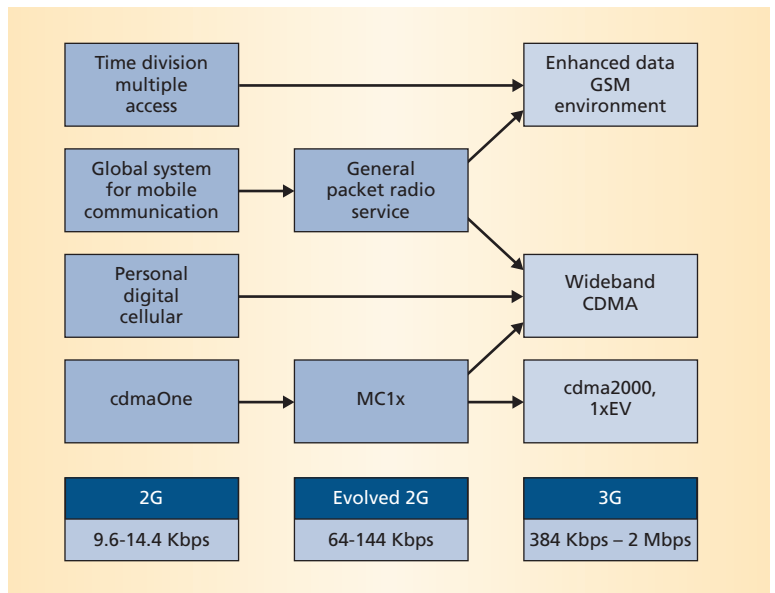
Time division multiple access

Enhanced data GSM environment

Global system for mobile communication

General packet radio service

Personal digital cellular

Wideband CDMA

cdmaOne

MC1x

cdma2000, 1xEV

2G

9.6-14.4 Kbps

Evolved 2G

64-144 Kbps

3G

384 Kbps – 2 Mbps